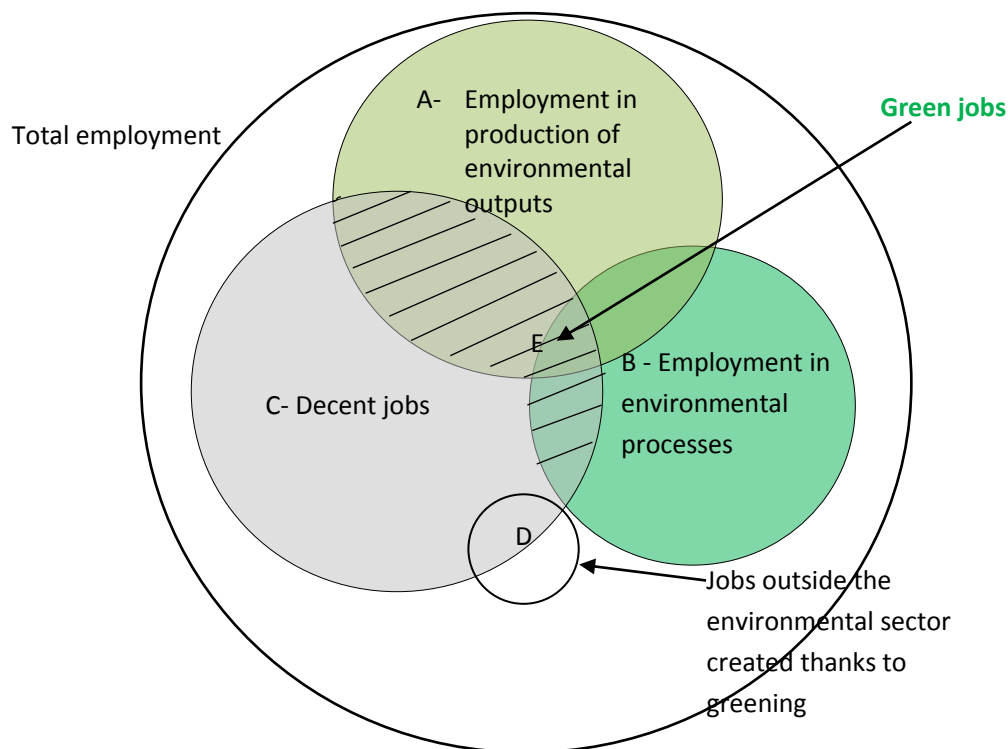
Total employment

A- Employment in production of environmental outputs

Green jobs

E

B - Employment in environmental processes

C- Decent jobs

D

Jobs outside the environmental sector created thanks to greening